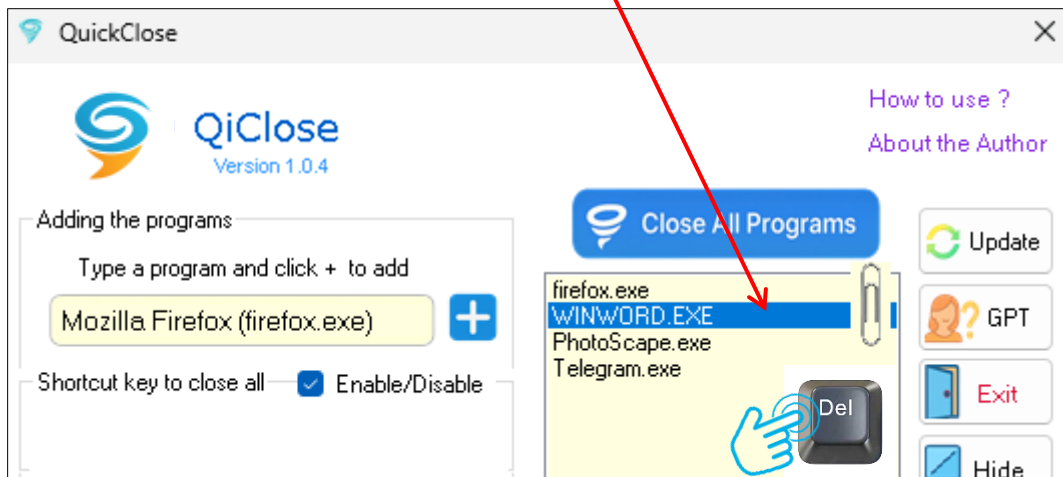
QuickClose

QiClose
Version 1.0.4

How to use ?
About the Author

Adding the programs
Type a program and click + to add
Mozilla Firefox (firefox.exe)

Shortcut key to close all
Enable/Disable

Close All Programs

firefox.exe
WINWORD.EXE
PhotoScape.exe
Telegram.exe

Del

Update
GPT
Exit
Hide